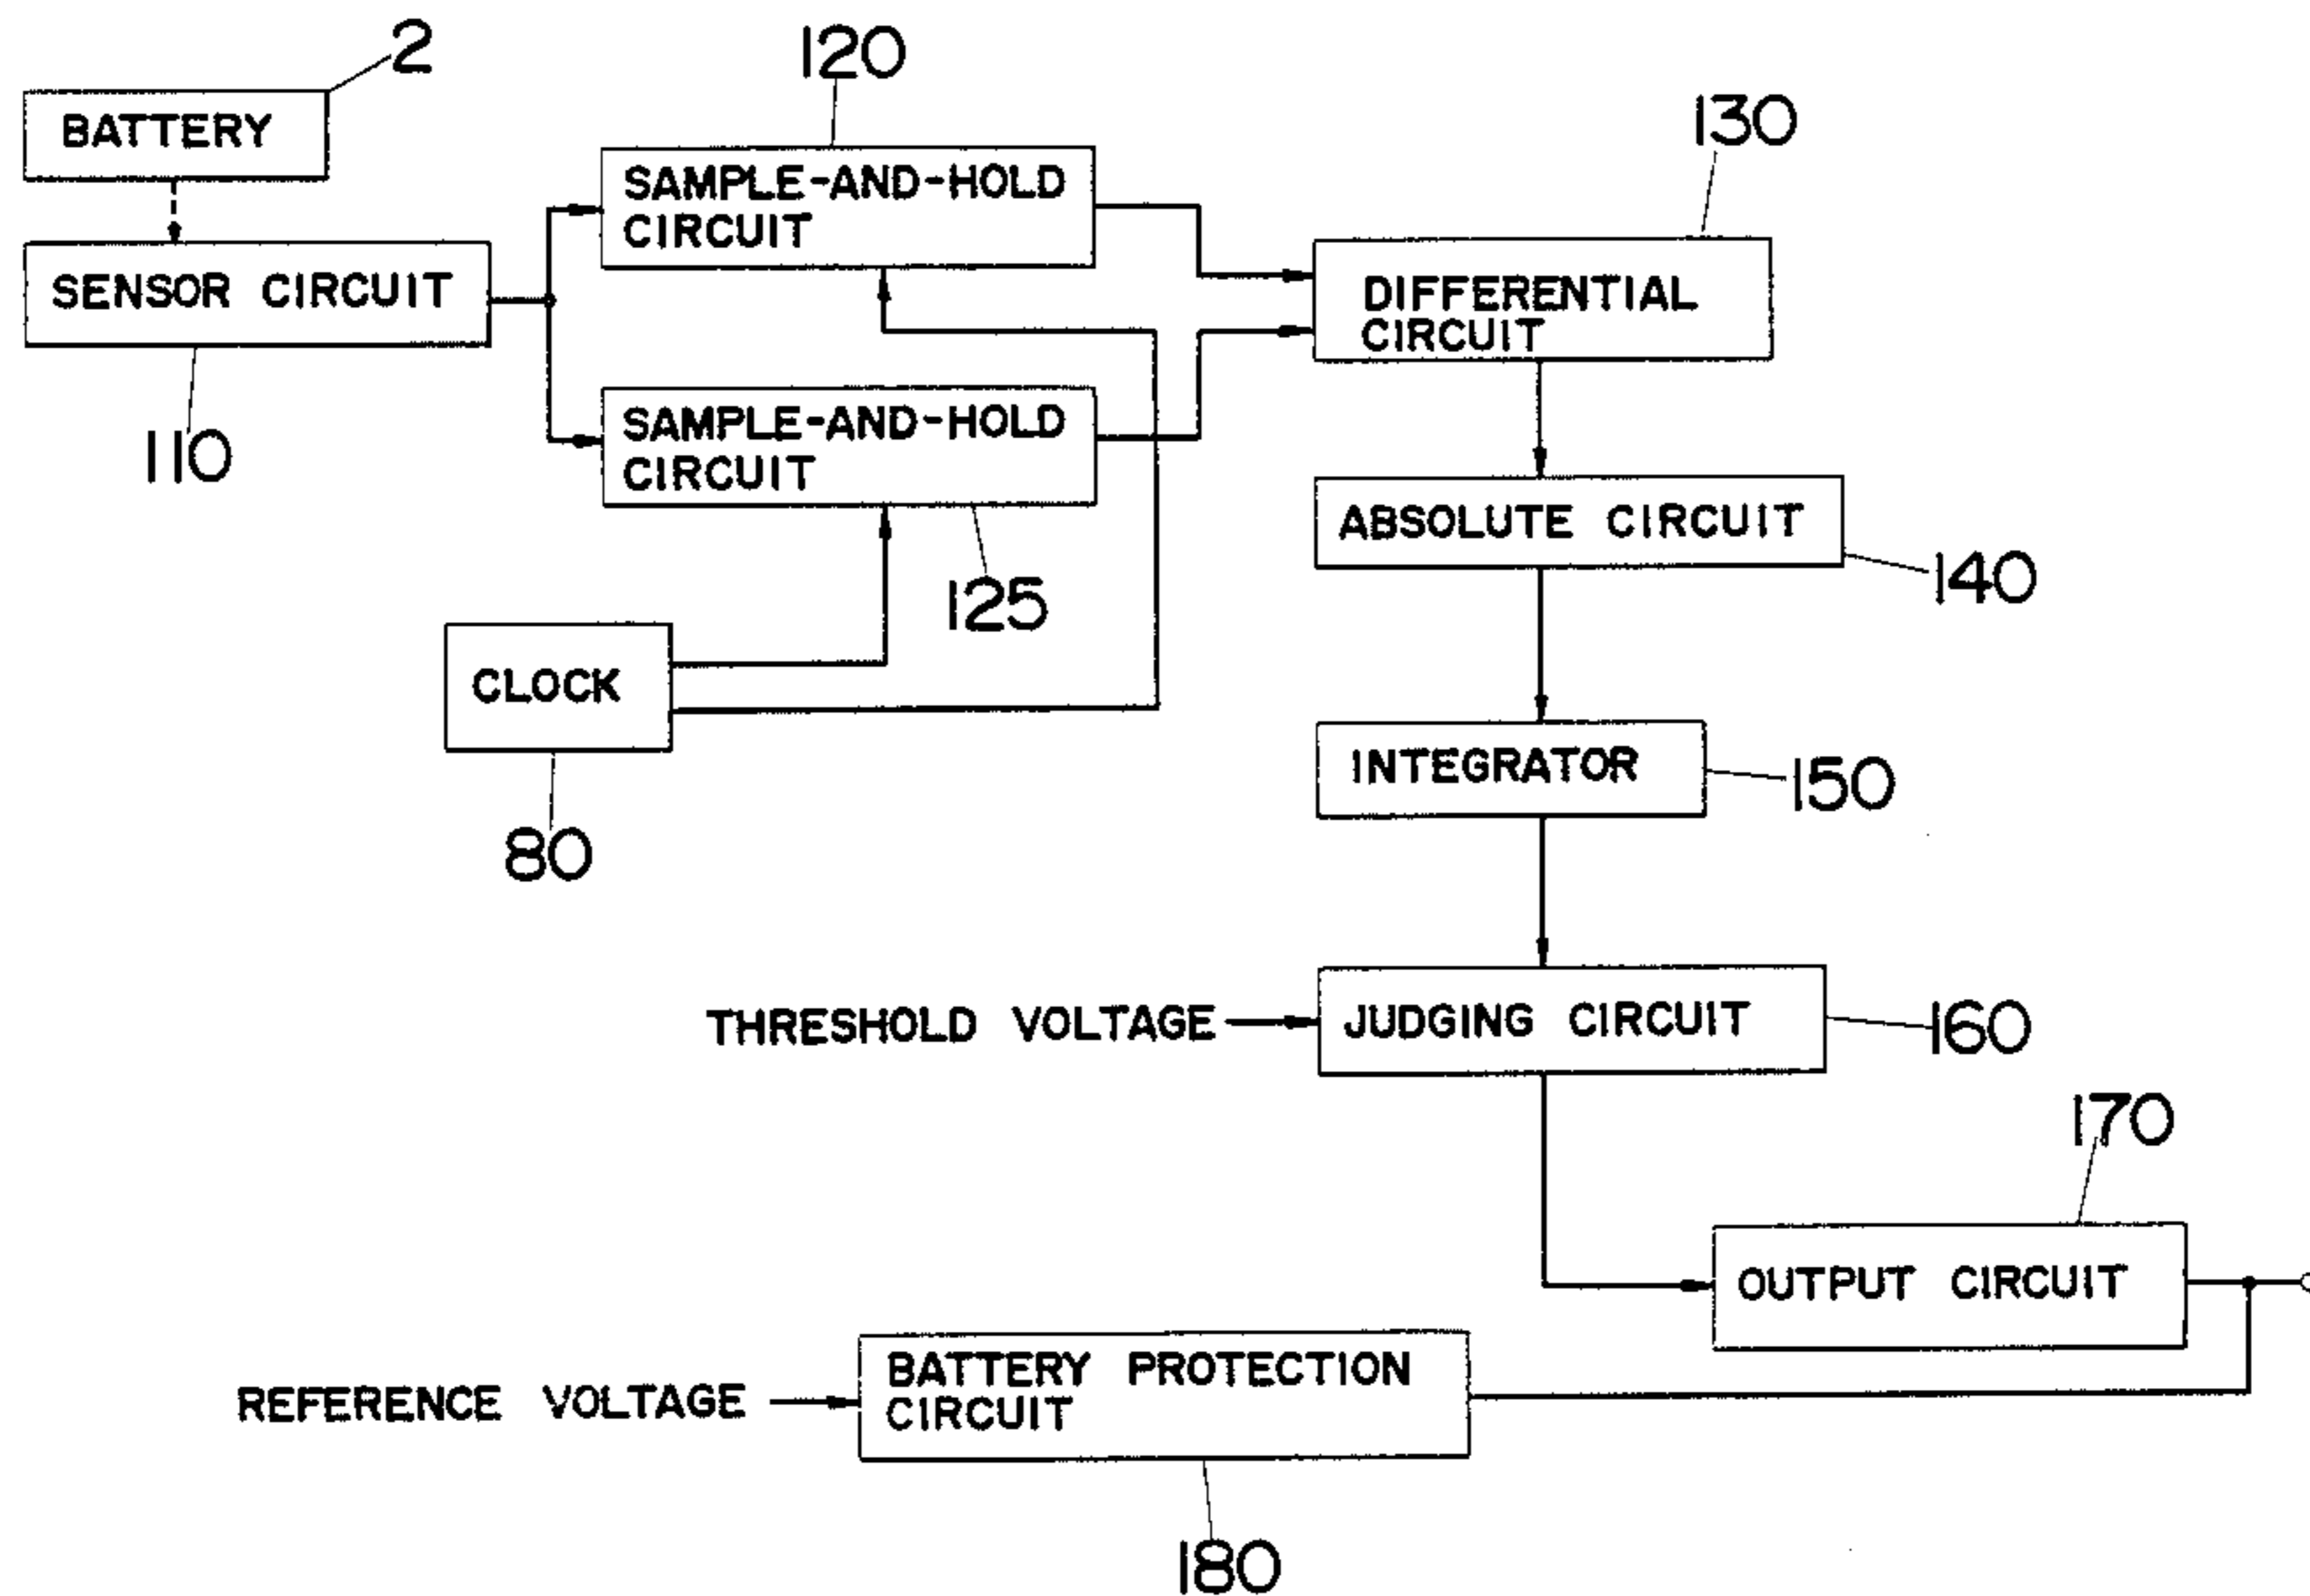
2
BATTERY
120
SAMPLE-AND-HOLD CIRCUIT
130
SENSOR CIRCUIT
DIFFERENTIAL CIRCUIT
110
SAMPLE-AND-HOLD CIRCUIT
ABSOLUTE CIRCUIT
140
125
CLOCK
INTEGRATOR
150
80
THRESHOLD VOLTAGE
JUDGING CIRCUIT
160
170
OUTPUT CIRCUIT
REFERENCE VOLTAGE
BATTERY PROTECTION CIRCUIT
180